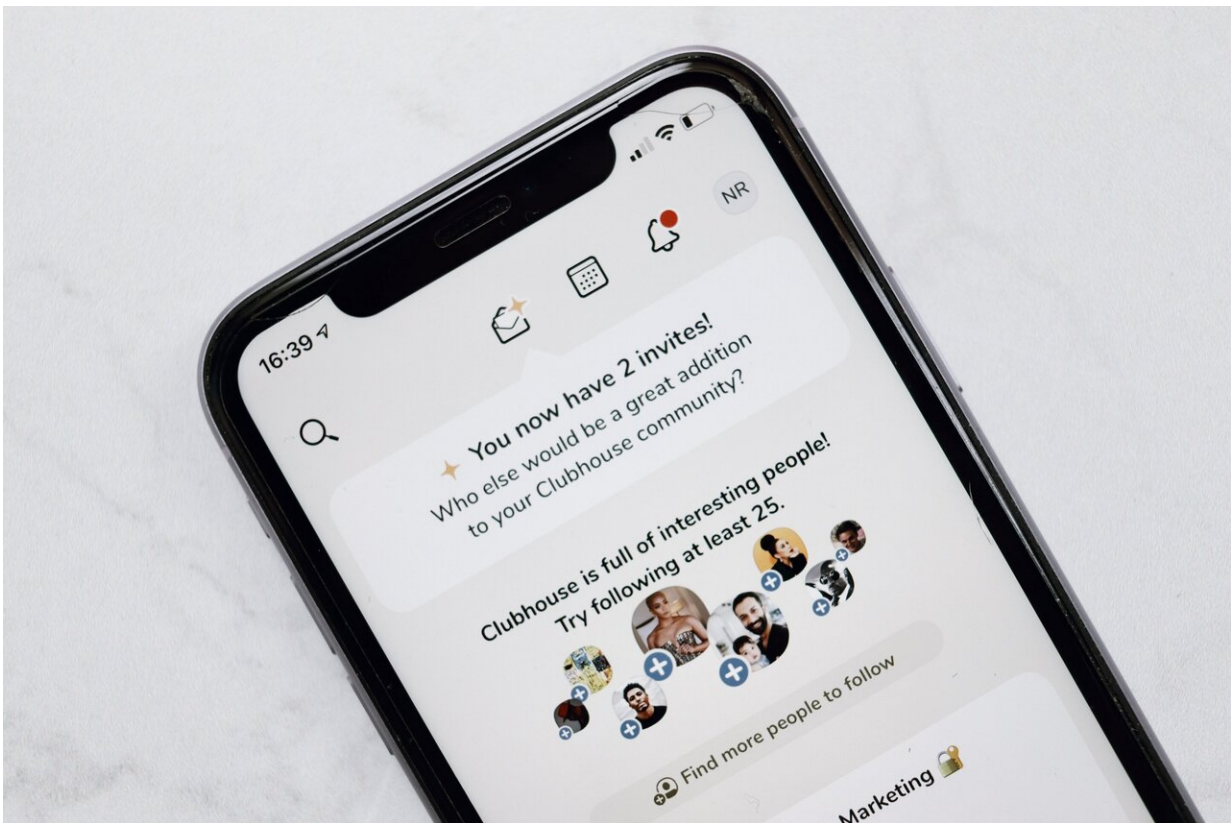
16:39

NR

You now have 2 invites!
Who else would be a great addition to your Clubhouse community?

Clubhouse is full of interesting people!
Try following at least 25.

Find more people to follow

Marketing